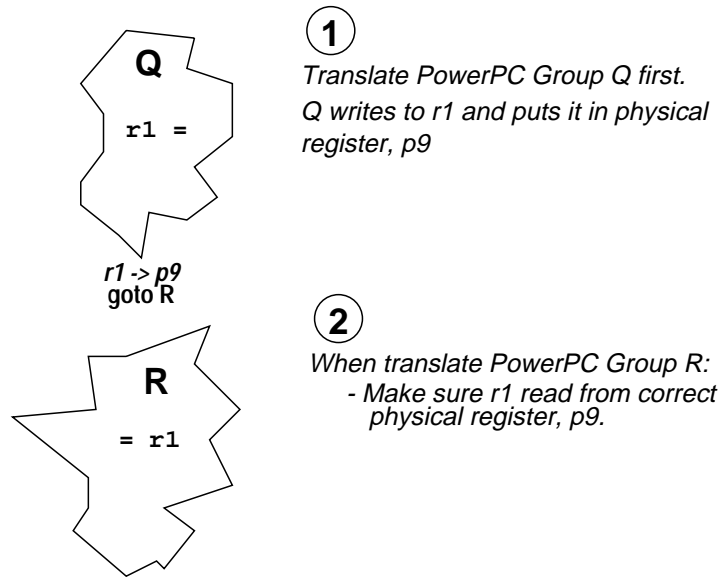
Q

r1 =

r1 -> p9
goto R

R

= r1

1

Translate PowerPC Group Q first.
Q writes to r1 and puts it in physical register, p9

2

When translate PowerPC Group R:
- Make sure r1 read from correct physical register, p9.